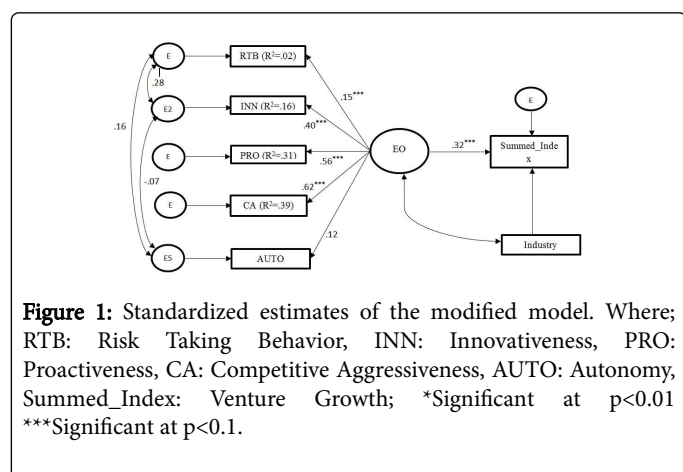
E

RTB ($R^2$=.02)

.28

E2

INN ($R^2$=.16)

.15***

.16

.40***

E

PRO ($R^2$=.31)

.56***

EO

.32***

Summed_Inde x

E

-.07

E

CA ($R^2$=.39)

.62***

.12

E5

AUTO

Industry

**Figure 1:** Standardized estimates of the modified model. Where; RTB: Risk Taking Behavior, INN: Innovativeness, PRO: Proactiveness, CA: Competitive Aggressiveness, AUTO: Autonomy, Summed_Index: Venture Growth; *Significant at p<0.01 ***Significant at p<0.1.